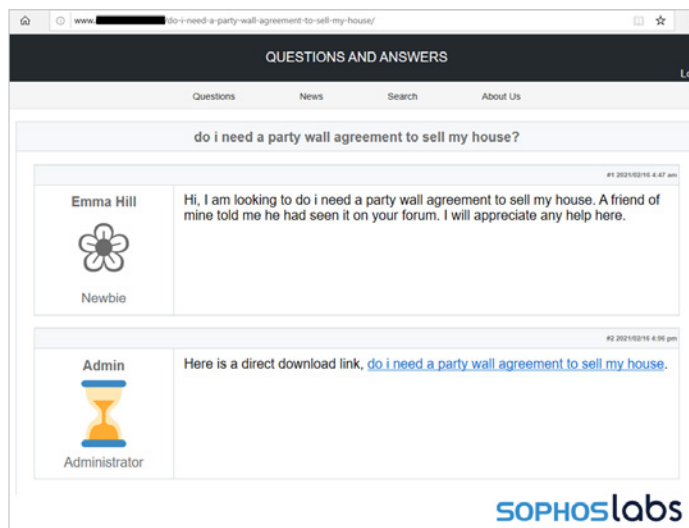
www.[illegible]do-i-need-a-party-wall-agreement-to-sell-my-house/

QUESTIONS AND ANSWERS

Lo

Questions News Search About Us

do i need a party wall agreement to sell my house?

#1 2021/02/16 4:47 am

Emma Hill

Newbie

Hi, I am looking to do i need a party wall agreement to sell my house. A friend of mine told me he had seen it on your forum. I will appreciate any help here.

#2 2021/02/16 4:06 pm

Admin

Administrator

Here is a direct download link, do i need a party wall agreement to sell my house.

SOPHOSlabs